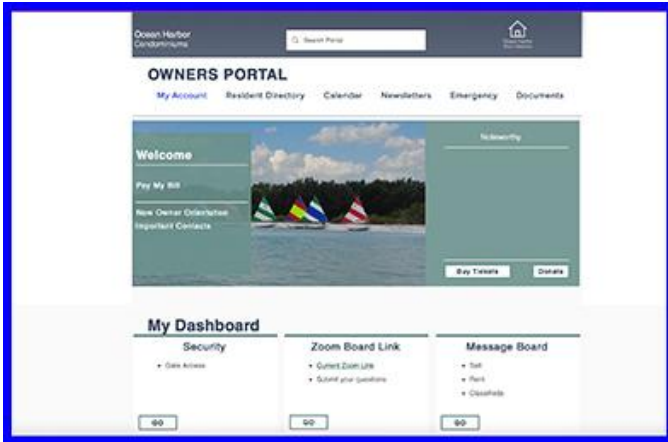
Ocean Harbor Condominiums

Search Portal

Ocean Harbor Main Website

OWNERS PORTAL

My Account Resident Directory Calendar Newsletters Emergency Documents

Welcome

Pay My Bill

New Owner Orientation

Important Contacts

Noteworthy

Buy Tickets Donate

My Dashboard

Security

• Gate Access

GO

Zoom Board Link

• Current Zoom Link
• Submit your questions

GO

Message Board

• Sell
• Rent
• Classifieds

GO